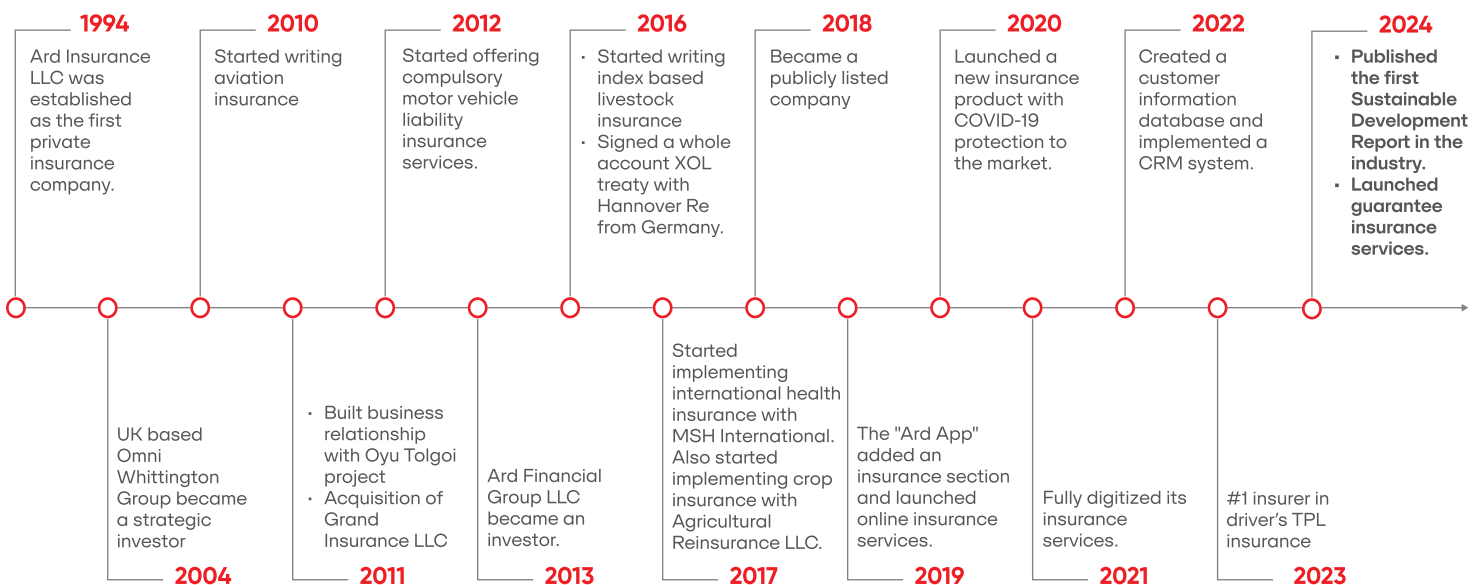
1994
Ard Insurance LLC was established as the first private insurance company.

2010
Started writing aviation insurance

2012
Started offering compulsory motor vehicle liability insurance services.

2016
- Started writing index based livestock insurance
- Signed a whole account XOL treaty with Hannover Re from Germany.

2018
Became a publicly listed company

2020
Launched a new insurance product with COVID-19 protection to the market.

2022
Created a customer information database and implemented a CRM system.

2024
- **Published the first Sustainable Development Report in the industry.**
- **Launched guarantee insurance services.**

UK based Omni Whittington Group became a strategic investor
2004

- Built business relationship with Oyu Tolgoi project
- Acquisition of Grand Insurance LLC
2011

Ard Financial Group LLC became an investor.
2013

Started implementing international health insurance with MSH International. Also started implementing crop insurance with Agricultural Reinsurance LLC.
2017

The "Ard App" added an insurance section and launched online insurance services.
2019

Fully digitized its insurance services.
2021

#1 insurer in driver's TPL insurance
2023